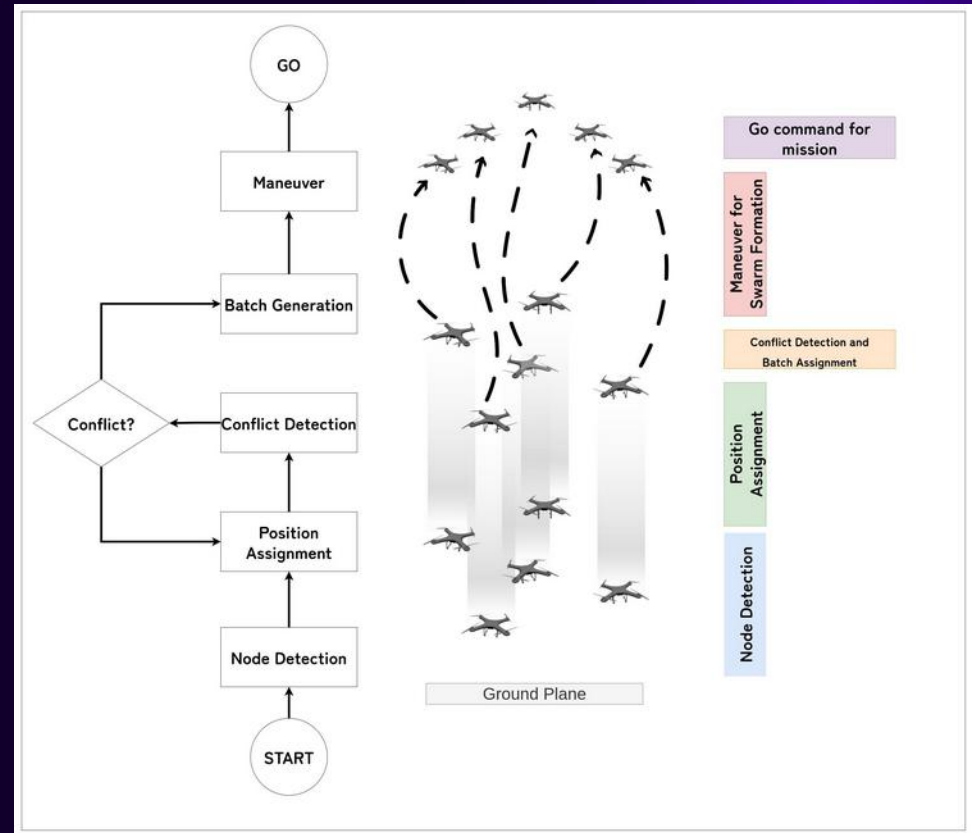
GO

Maneuver

Batch Generation

Conflict?

Conflict Detection

Position Assignment

Node Detection

START

Ground Plane

Go command for mission

Maneuver for Swarm Formation

Conflict Detection and Batch Assignment

Position Assignment

Node Detection